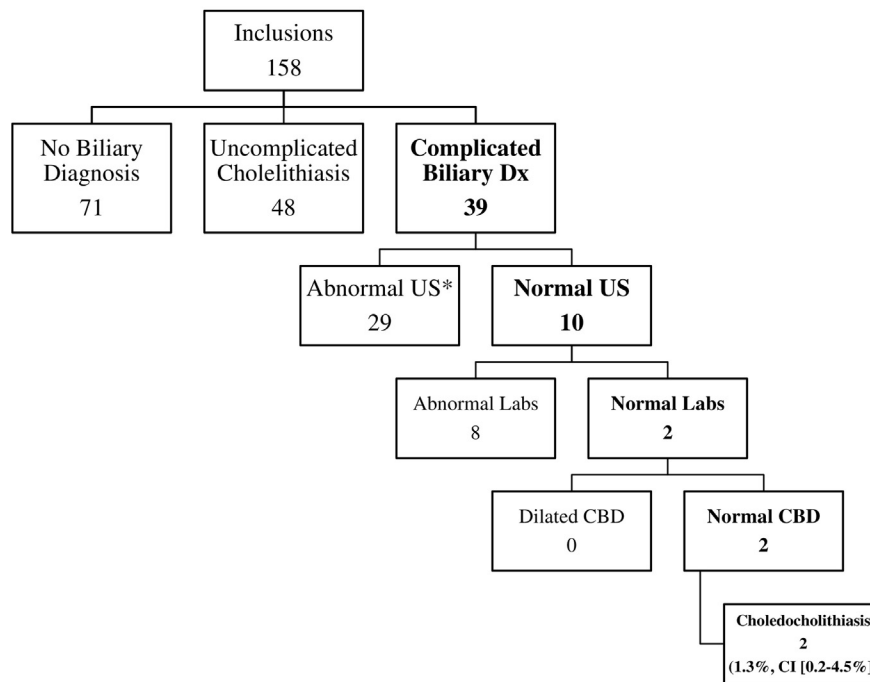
Inclusions
158

No Biliary Diagnosis
71

Uncomplicated Cholelithiasis
48

**Complicated Biliary Dx**
**39**

Abnormal US*
29

**Normal US**
**10**

Abnormal Labs
8

**Normal Labs**
**2**

Dilated CBD
0

**Normal CBD**
**2**

**Choledocholithiasis**
**2**
**(1.3%, CI [0.2-4.5%]**